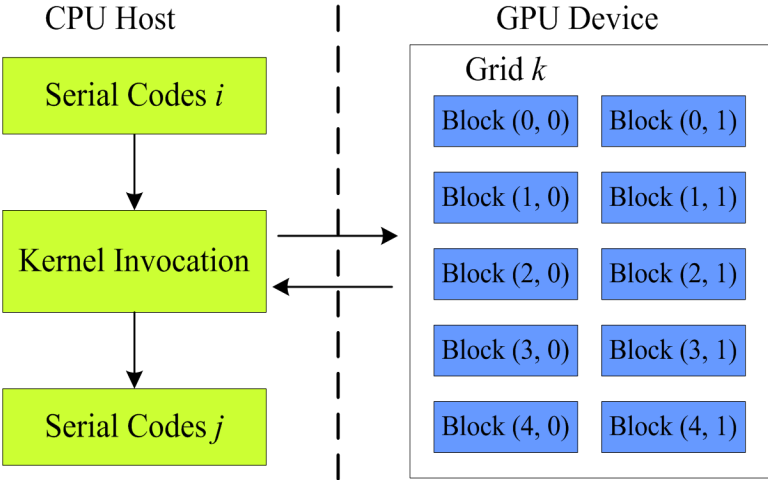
CPU Host

Serial Codes $i$

Kernel Invocation

Serial Codes $j$

GPU Device

Grid $k$

| | |
|---|---|
| Block (0, 0) | Block (0, 1) |
| Block (1, 0) | Block (1, 1) |
| Block (2, 0) | Block (2, 1) |
| Block (3, 0) | Block (3, 1) |
| Block (4, 0) | Block (4, 1) |